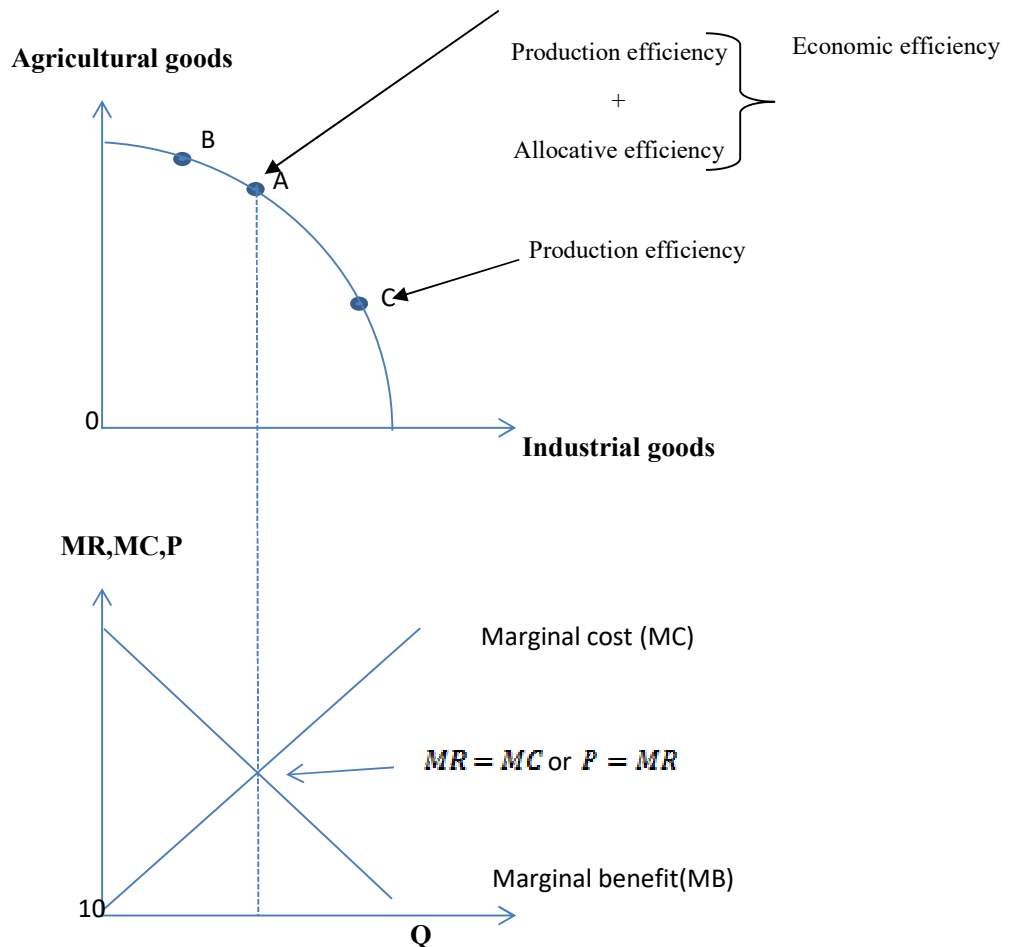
Production efficiency
+
Allocative efficiency

Economic efficiency

Agricultural goods

B

A

Production efficiency

C

0

Industrial goods

MR,MC,P

Marginal cost (MC)

$MR = MC$ or $P = MR$

Marginal benefit(MB)

10

Q